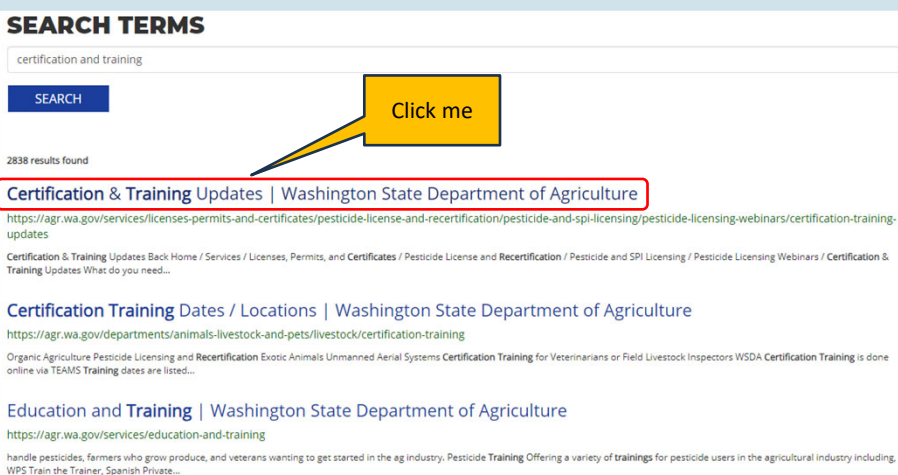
SEARCH TERMS

certification and training

SEARCH

Click me

2838 results found

Certification & Training Updates | Washington State Department of Agriculture

https://agr.wa.gov/services/licenses-permits-and-certificates/pesticide-license-and-recertification/pesticide-and-spi-licensing/pesticide-licensing-webinars/certification-training-updates

Certification & Training Updates Back Home / Services / Licenses, Permits, and Certificates / Pesticide License and Recertification / Pesticide and SPI Licensing / Pesticide Licensing Webinars / Certification & Training Updates What do you need...

Certification Training Dates / Locations | Washington State Department of Agriculture

https://agr.wa.gov/departments/animals-livestock-and-pets/livestock/certification-training

Organic Agriculture Pesticide Licensing and Recertification Exotic Animals Unmanned Aerial Systems Certification Training for Veterinarians or Field Livestock Inspectors WSDA Certification Training is done online via TEAMS Training dates are listed...

Education and Training | Washington State Department of Agriculture

https://agr.wa.gov/services/education-and-training

handle pesticides, farmers who grow produce, and veterans wanting to get started in the ag industry. Pesticide Training Offering a variety of trainings for pesticide users in the agricultural industry including, WPS Train the Trainer, Spanish Private...